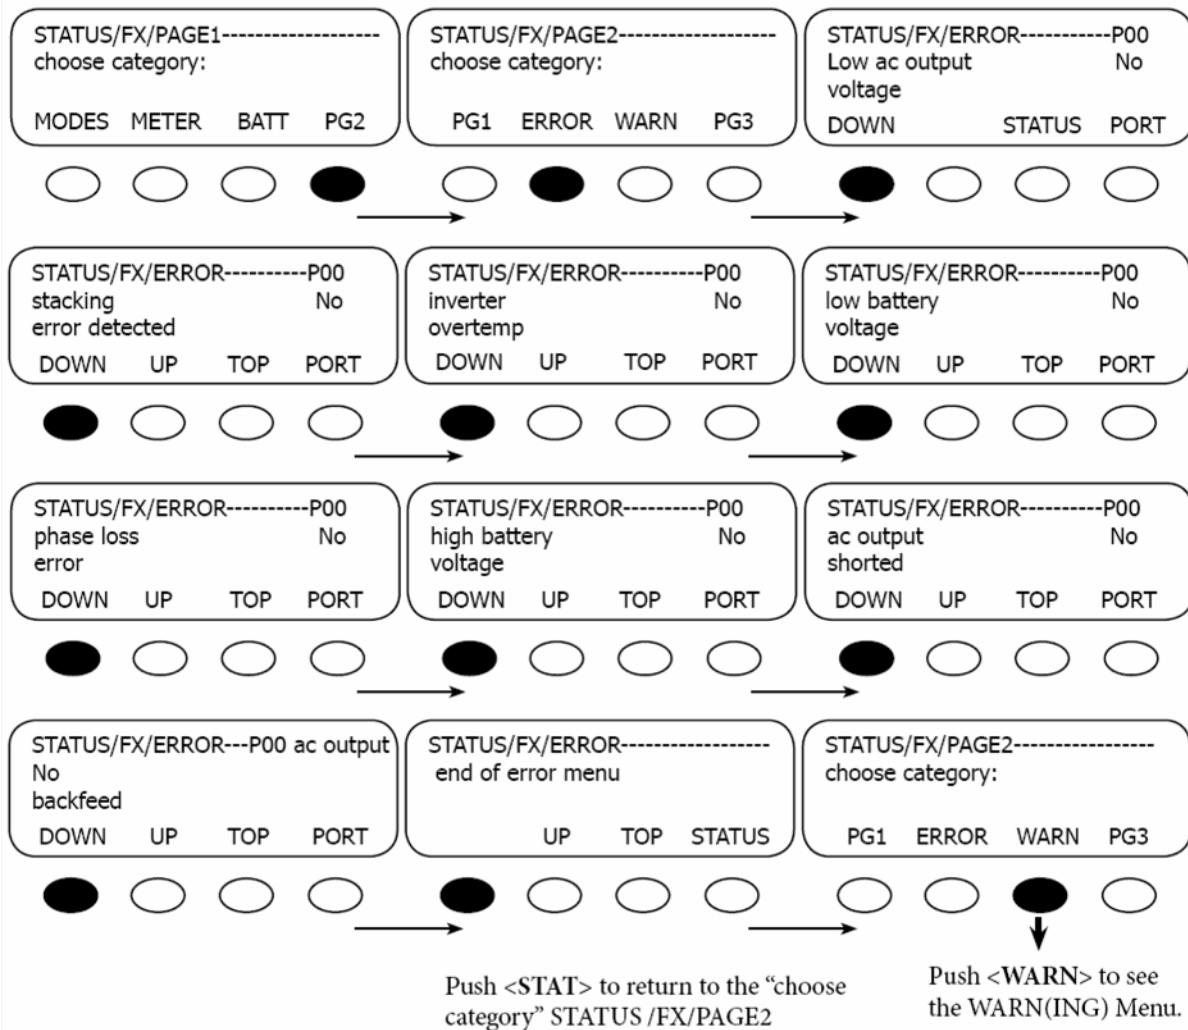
STATUS/FX/PAGE1-------------------
choose category:
MODES METER BATT PG2

STATUS/FX/PAGE2------------------
choose category:
PG1 ERROR WARN PG3

STATUS/FX/ERROR-----------P00
Low ac output No
voltage
DOWN STATUS PORT

STATUS/FX/ERROR----------P00
stacking No
error detected
DOWN UP TOP PORT

STATUS/FX/ERROR----------P00
inverter No
overtemp
DOWN UP TOP PORT

STATUS/FX/ERROR----------P00
low battery No
voltage
DOWN UP TOP PORT

STATUS/FX/ERROR----------P00
phase loss No
error
DOWN UP TOP PORT

STATUS/FX/ERROR----------P00
high battery No
voltage
DOWN UP TOP PORT

STATUS/FX/ERROR----------P00
ac output No
shorted
DOWN UP TOP PORT

STATUS/FX/ERROR---P00 ac output
No
backfeed
DOWN UP TOP PORT

STATUS/FX/ERROR------------------
end of error menu
UP TOP STATUS

STATUS/FX/PAGE2-----------------
choose category:
PG1 ERROR WARN PG3

Push <**STAT**> to return to the “choose category” STATUS /FX/PAGE2

Push <**WARN**> to see the WARN(ING) Menu.